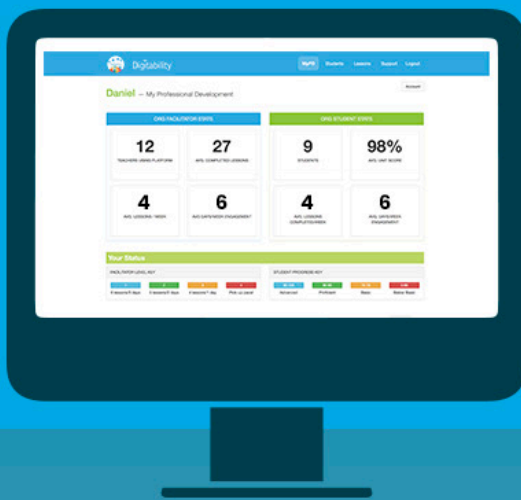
Digitability

MyPD Students Lessons Support Logout

Daniel — My Professional Development

Account

ORG FACILITATOR STATS

12
TEACHERS USING PLATFORM

27
AVG. COMPLETED LESSONS

4
AVG. LESSONS / WEEK

6
AVG DAYS/WEEK ENGAGEMENT

ORG STUDENT STATS

9
STUDENTS

98%
AVG. UNIT SCORE

4
AVG. LESSONS COMPLETED/WEEK

6
AVG. DAYS/WEEK ENGAGEMENT

Your Status

FACILITATOR LEVEL KEY

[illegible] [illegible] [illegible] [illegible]

STUDENT PROGRESS KEY

Advanced Proficient Basic Below Basic